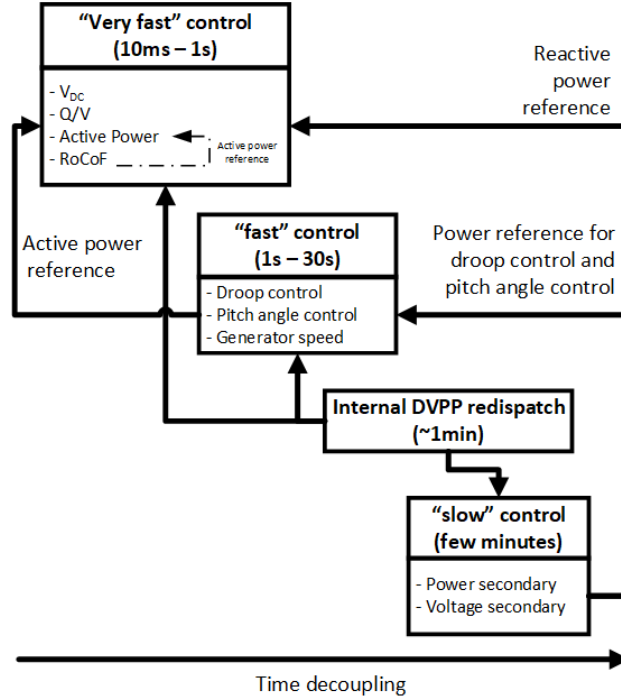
"Very fast" control
(10ms – 1s)

- $V_{DC}$
- Q/V
- Active Power
- RoCoF

Active power reference

Reactive power reference

Active power reference

"fast" control
(1s – 30s)

- Droop control
- Pitch angle control
- Generator speed

Power reference for droop control and pitch angle control

Internal DVPP redispatch
(~1min)

"slow" control
(few minutes)

- Power secondary
- Voltage secondary

Time decoupling